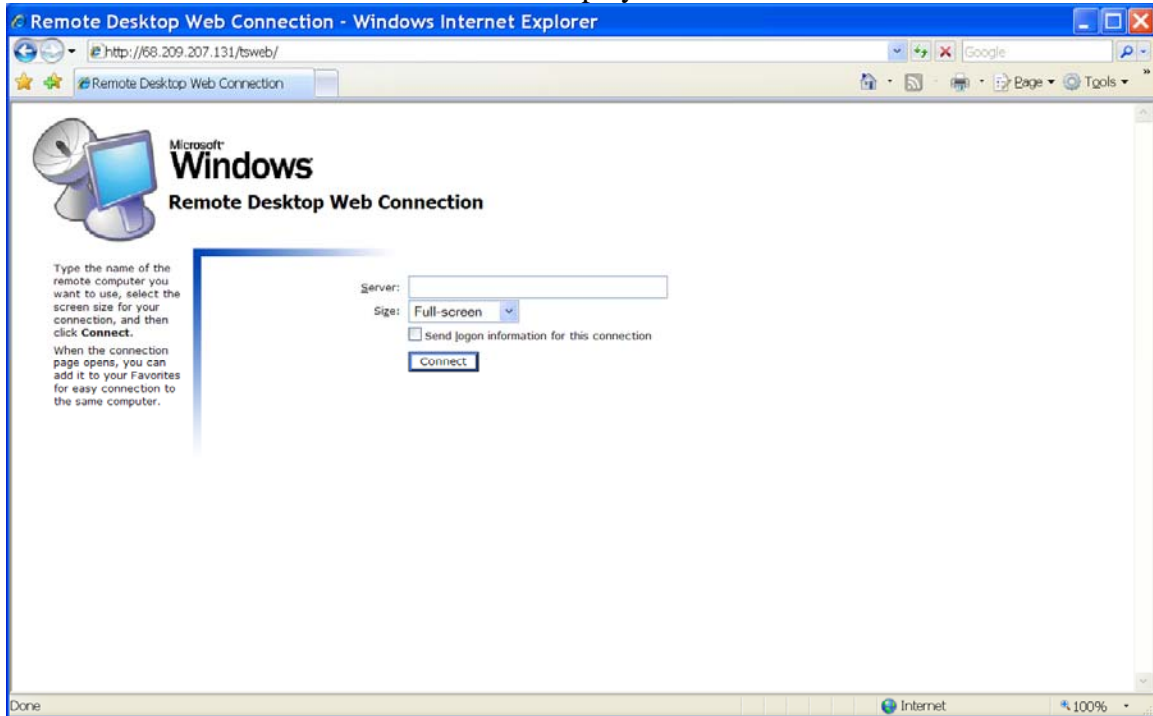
Remote Desktop Web Connection - Windows Internet Explorer

http://68.209.207.131/tsweb/

Google

Remote Desktop Web Connection

Page ▾ Tools ▾

Microsoft Windows

Remote Desktop Web Connection

Type the name of the remote computer you want to use, select the screen size for your connection, and then click **Connect**.

When the connection page opens, you can add it to your Favorites for easy connection to the same computer.

Server:

Size: Full-screen

Send logon information for this connection

Connect

Done

Internet

100%